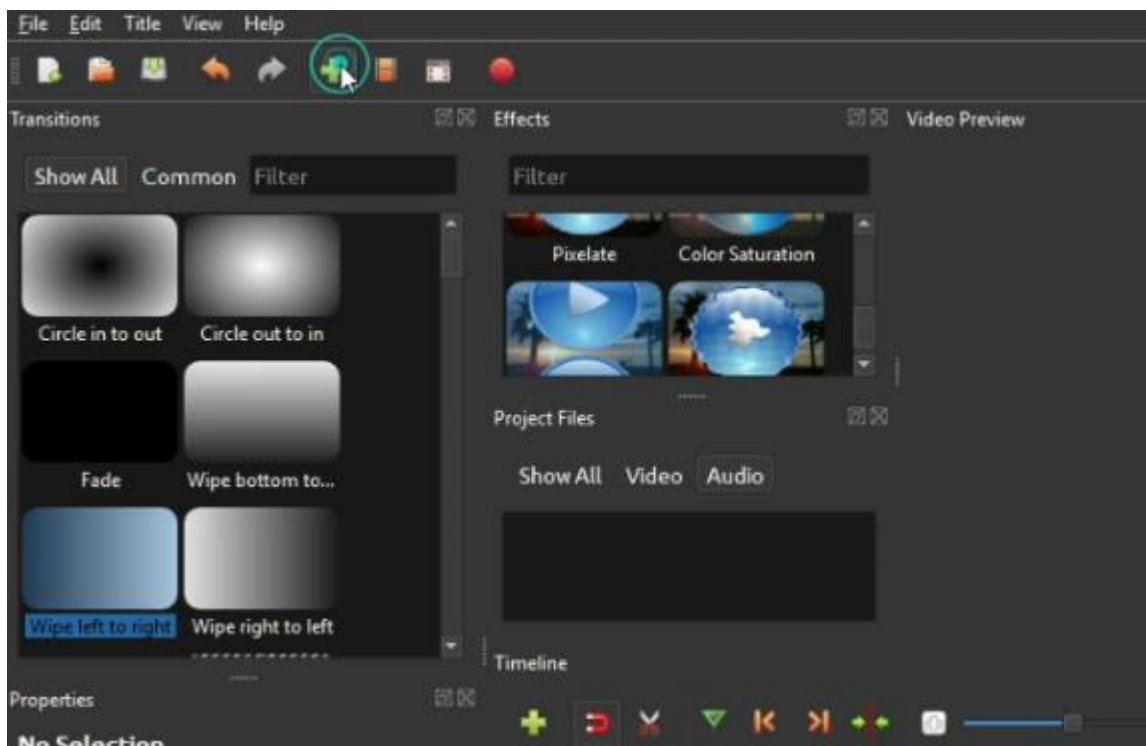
File Edit Title View Help

Transitions

Show All Common Filter

Circle in to out
Circle out to in
Fade
Wipe bottom to...
Wipe left to right
Wipe right to left

Effects

Filter

Pixelate
Color Saturation

Project Files

Show All Video Audio

Video Preview

Timeline

Properties

No Selection